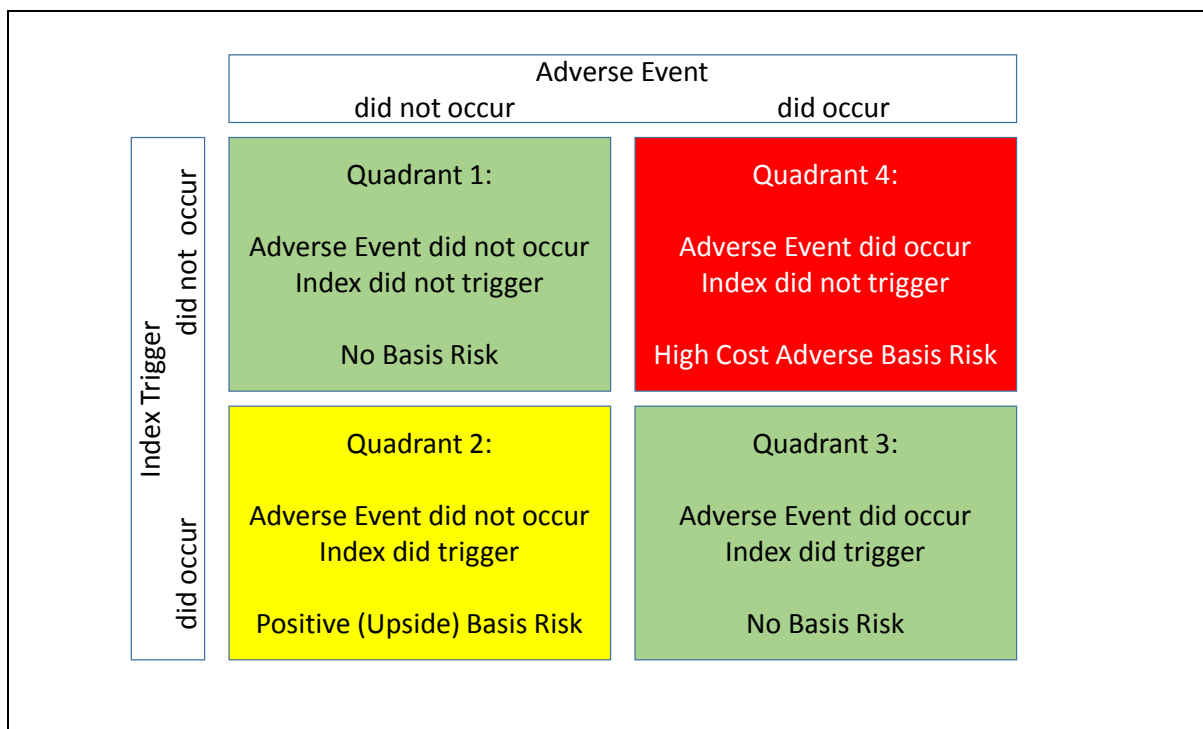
Adverse Event
did not occur did occur

Index Trigger
did not occur
did occur

| | did not occur | did occur |
|---|---|---|
| did not occur | Quadrant 1: Adverse Event did not occur Index did not trigger No Basis Risk | Quadrant 4: Adverse Event did occur Index did not trigger High Cost Adverse Basis Risk |
| did occur | Quadrant 2: Adverse Event did not occur Index did trigger Positive (Upside) Basis Risk | Quadrant 3: Adverse Event did occur Index did trigger No Basis Risk |